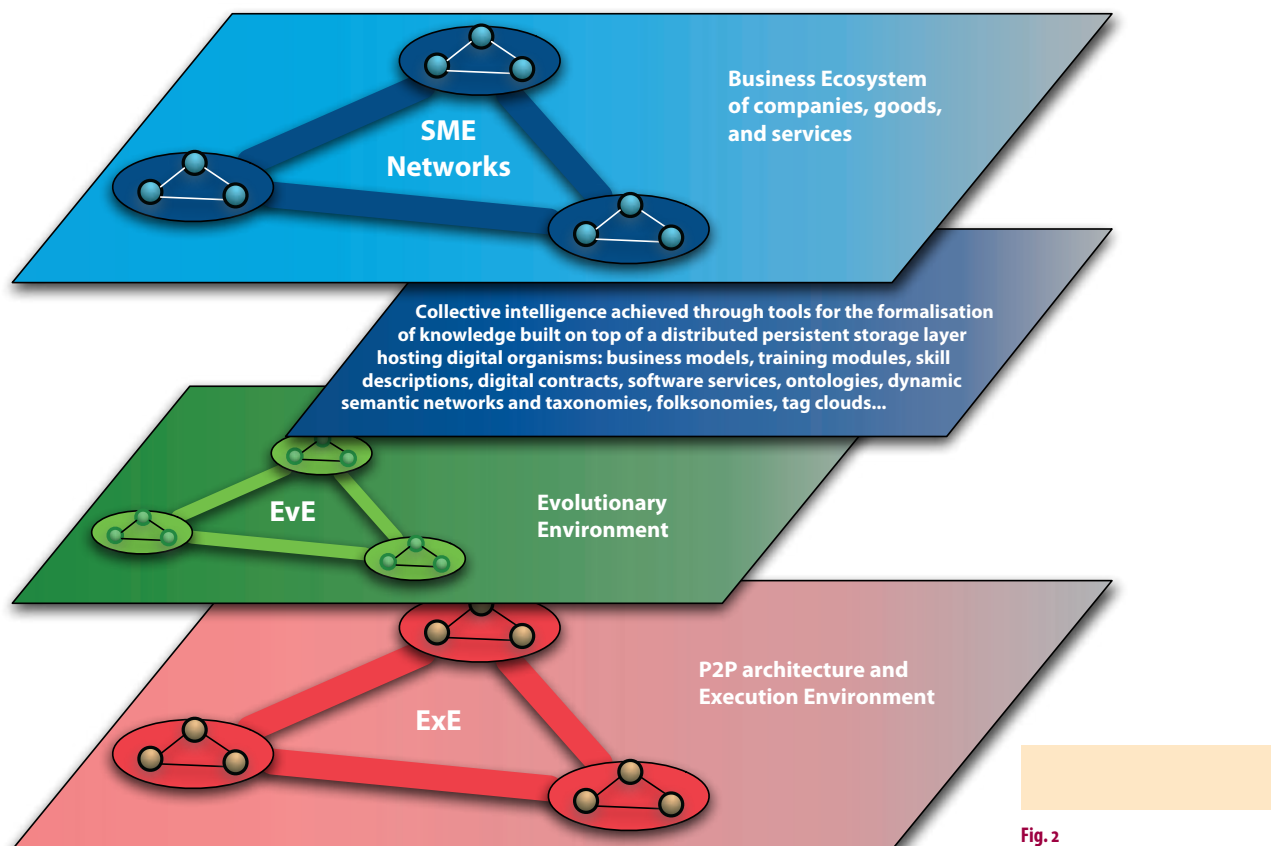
SME Networks

Business Ecosystem of companies, goods, and services

Collective intelligence achieved through tools for the formalisation of knowledge built on top of a distributed persistent storage layer hosting digital organisms: business models, training modules, skill descriptions, digital contracts, software services, ontologies, dynamic semantic networks and taxonomies, folksonomies, tag clouds...

EvE

Evolutionary Environment

ExE

P2P architecture and Execution Environment

Fig. 2